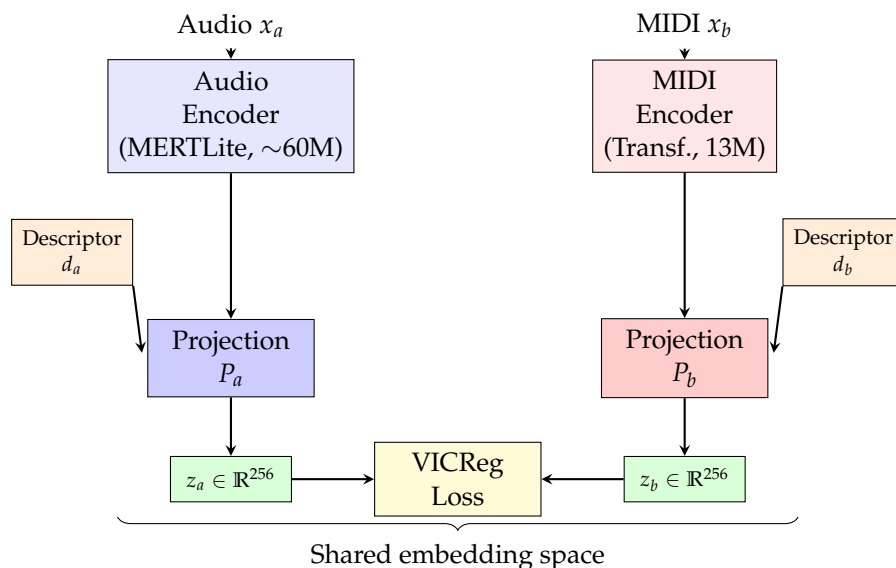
Audio $x_a$

MIDI $x_b$

Audio Encoder (MERTLite, $\sim$60M)

MIDI Encoder (Transf., 13M)

Descriptor $d_a$

Descriptor $d_b$

Projection $P_a$

Projection $P_b$

$z_a \in \mathbb{R}^{256}$

VICReg Loss

$z_b \in \mathbb{R}^{256}$

Shared embedding space